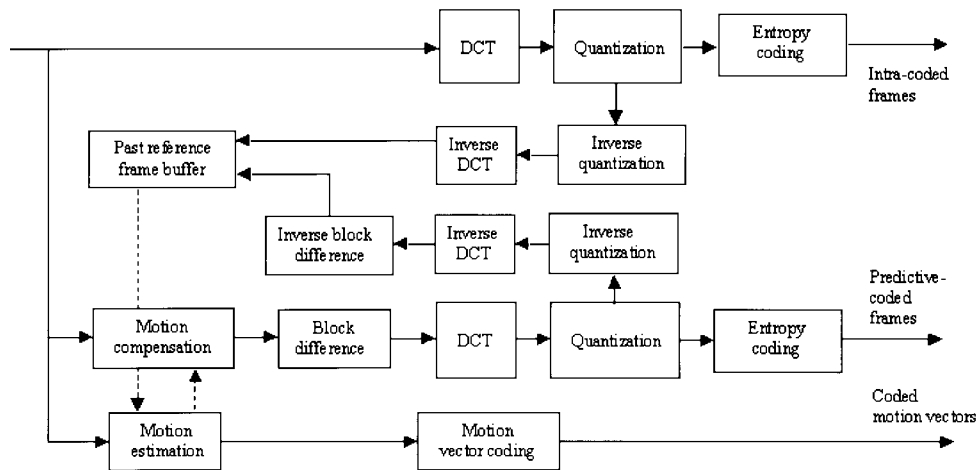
DCT

Quantization

Entropy coding

Intra-coded frames

Past reference frame buffer

Inverse DCT

Inverse quantization

Inverse block difference

Inverse DCT

Inverse quantization

Predictive-coded frames

Motion compensation

Block difference

DCT

Quantization

Entropy coding

Coded motion vectors

Motion estimation

Motion vector coding